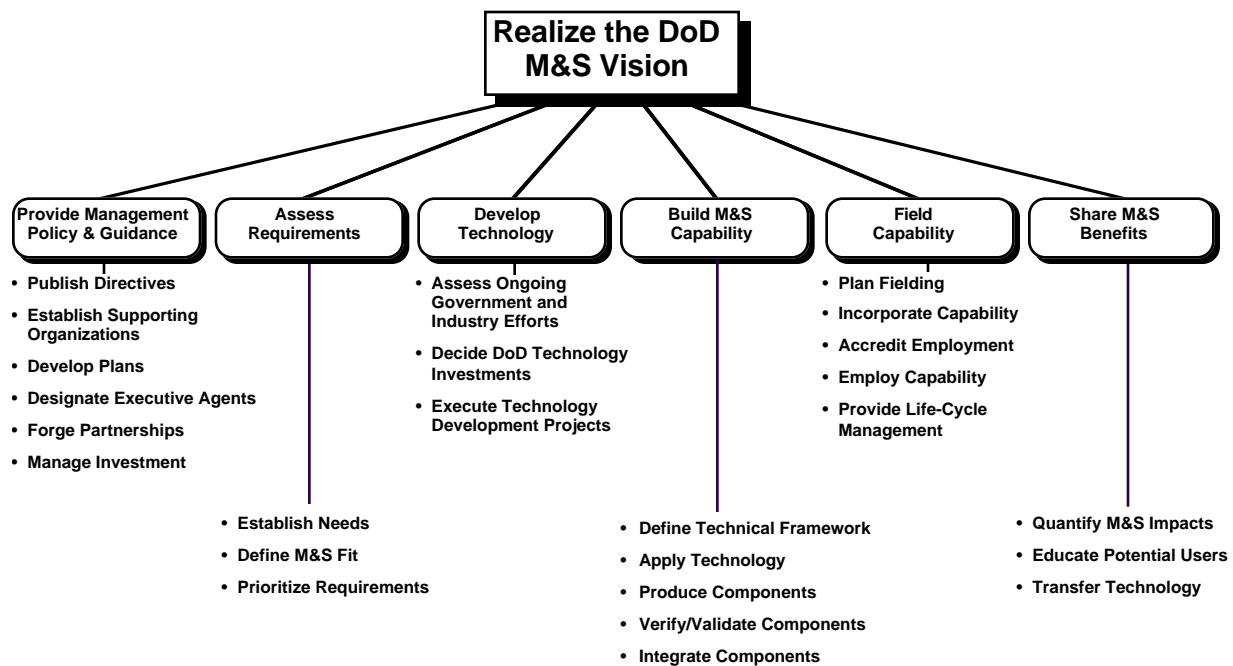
Realize the DoD M&S Vision

Provide Management Policy & Guidance
- Publish Directives
- Establish Supporting Organizations
- Develop Plans
- Designate Executive Agents
- Forge Partnerships
- Manage Investment

Assess Requirements
- Establish Needs
- Define M&S Fit
- Prioritize Requirements

Develop Technology
- Assess Ongoing Government and Industry Efforts
- Decide DoD Technology Investments
- Execute Technology Development Projects

Build M&S Capability
- Define Technical Framework
- Apply Technology
- Produce Components
- Verify/Validate Components
- Integrate Components

Field Capability
- Plan Fielding
- Incorporate Capability
- Accredit Employment
- Employ Capability
- Provide Life-Cycle Management

Share M&S Benefits
- Quantify M&S Impacts
- Educate Potential Users
- Transfer Technology